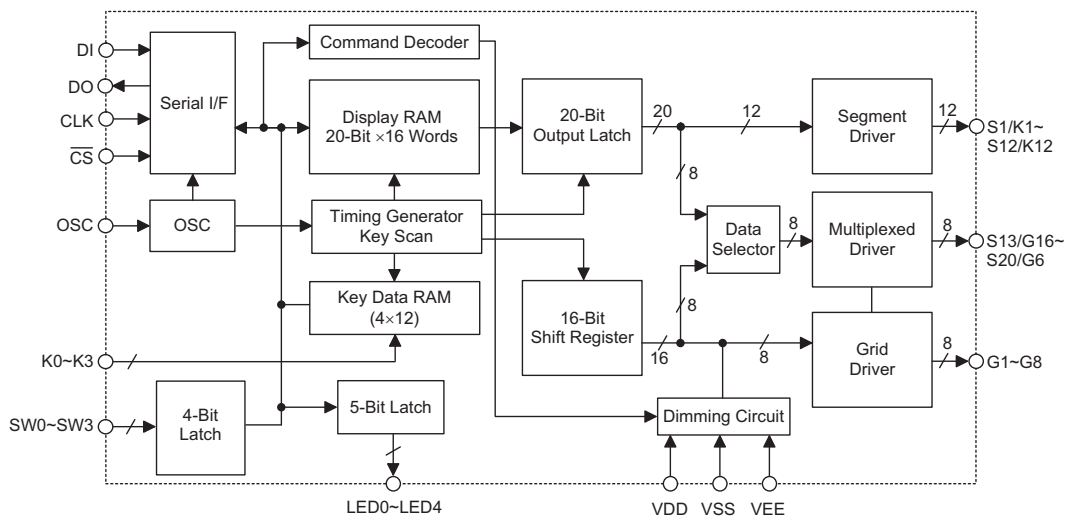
DI
DO
CLK
$\overline{CS}$
Serial I/F
Command Decoder
Display RAM
20-Bit ×16 Words
20-Bit
Output Latch
20
12
Segment Driver
12
S1/K1~
S12/K12
8
OSC
OSC
Timing Generator
Key Scan
Data Selector
8
Multiplexed Driver
8
S13/G16~
S20/G6
Key Data RAM
(4×12)
16-Bit
Shift Register
8
16
8
Grid Driver
8
G1~G8
K0~K3
SW0~SW3
4-Bit
Latch
5-Bit Latch
Dimming Circuit
LED0~LED4
VDD
VSS
VEE